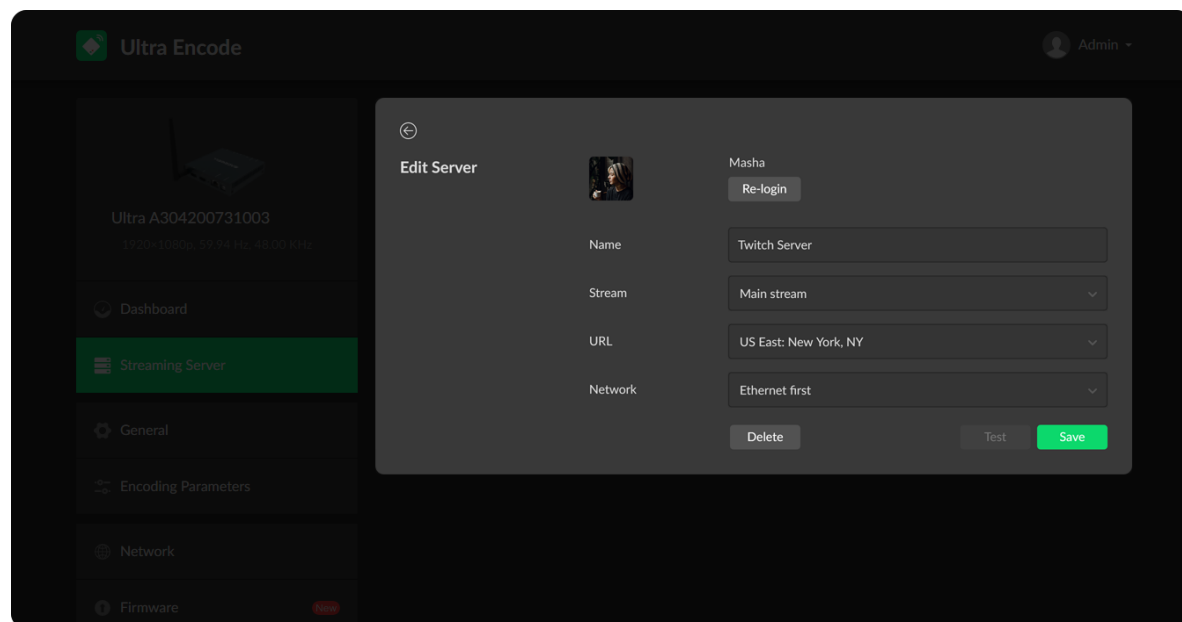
Ultra Encode

Admin

Ultra A304200731003

1920×1080p, 59.94 Hz, 48.00 KHz

Dashboard

Streaming Server

General

Encoding Parameters

Network

Firmware New

Edit Server

Masha

Re-login

Name
Twitch Server

Stream
Main stream

URL
US East: New York, NY

Network
Ethernet first

Delete

Test

Save